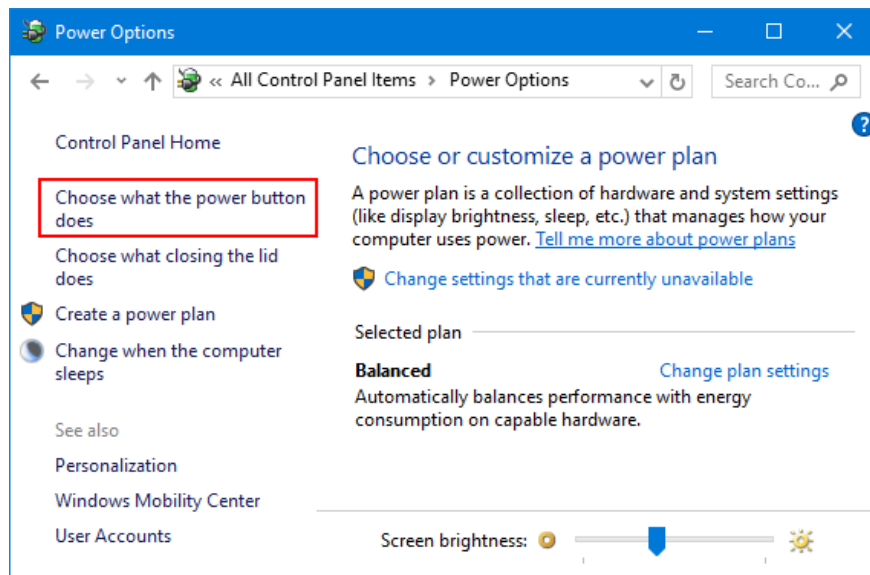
Power Options

« All Control Panel Items › Power Options

Search Co...

Control Panel Home

Choose what the power button does

Choose what closing the lid does

Create a power plan

Change when the computer sleeps

See also

Personalization

Windows Mobility Center

User Accounts

Choose or customize a power plan

A power plan is a collection of hardware and system settings (like display brightness, sleep, etc.) that manages how your computer uses power. Tell me more about power plans

Change settings that are currently unavailable

Selected plan

Balanced

Change plan settings

Automatically balances performance with energy consumption on capable hardware.

Screen brightness: